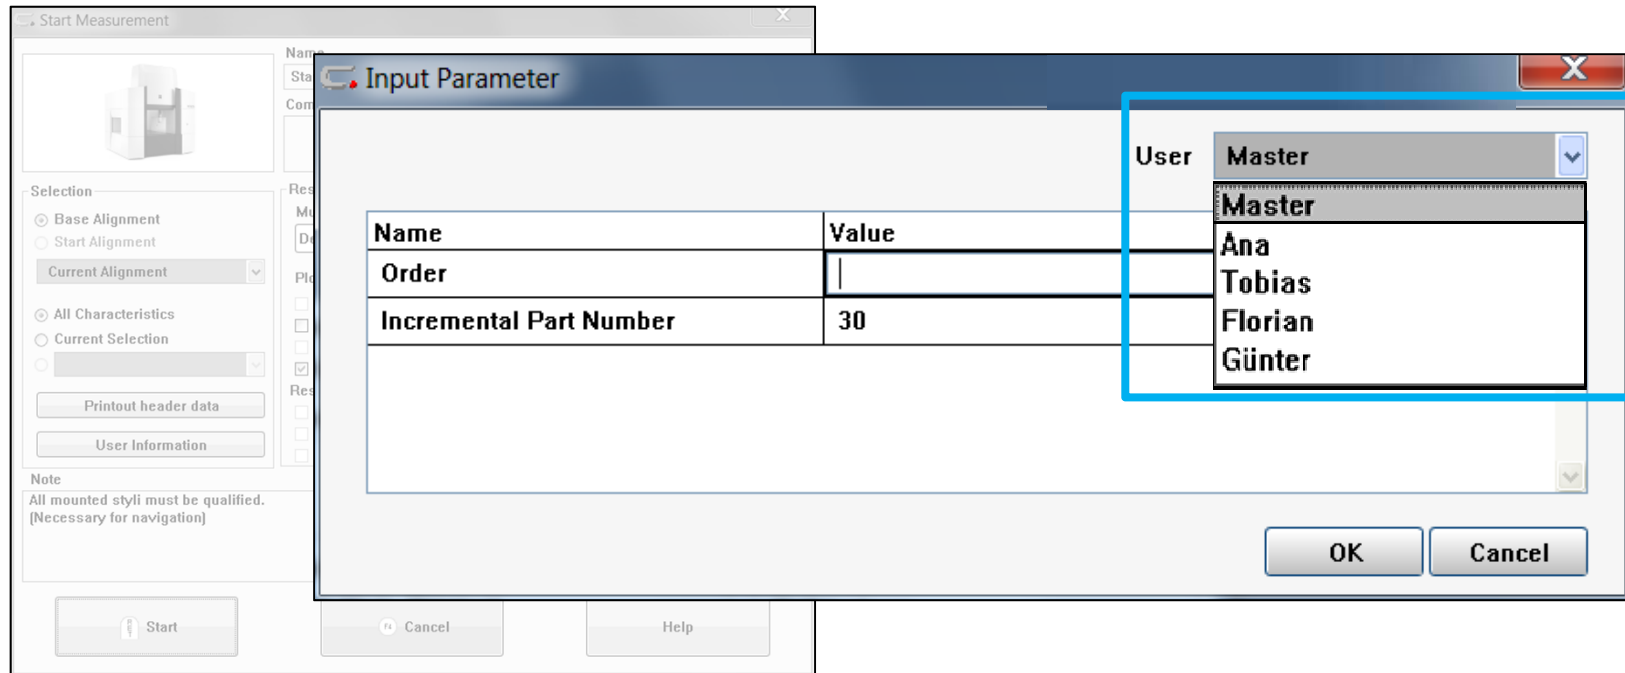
Start Measurement

Name
Sta
Com

Selection
Base Alignment
Start Alignment
Current Alignment
All Characteristics
Current Selection
Printout header data
User Information

Res
Mu
De
Pl
Res

Note
All mounted styli must be qualified.
(Necessary for navigation)

Start
Cancel
Help

Input Parameter

User Master

Master
Ana
Tobias
Florian
Günter

| Name | Value |
|---|---|
| Order | |
| Incremental Part Number | 30 |

OK
Cancel